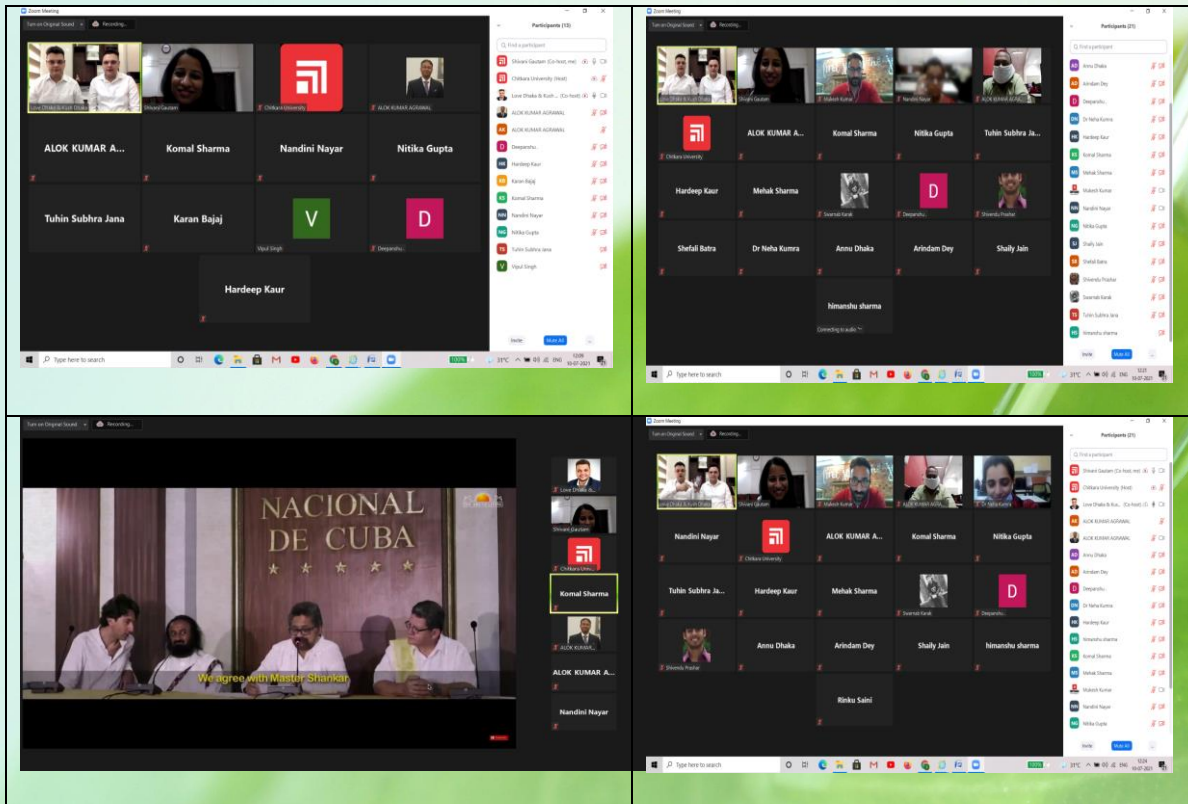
Zoom Meeting

Turn on Original Sound Recording...

Participants (13)

Love Dhaka & Kush Dhaka
Shivani Gautam
Chitkara University
ALOK KUMAR AGRAWAL

ALOK KUMAR A...
Komal Sharma
Nandini Nayar
Nitika Gupta
Tuhin Subhra Jana
Karan Bajaj
V
Vipul Singh
D
Deepanshu
Hardeep Kaur

Find a participant
Shivani Gautam (Co-host, me)
Chitkara University (Host)
Love Dhaka & Kush... (Co-host)
ALOK KUMAR AGRAWAL
ALOK KUMAR AGRAWAL
Deepanshu
Hardeep Kaur
Karan Bajaj
Komal Sharma
Nandini Nayar
Nitika Gupta
Tuhin Subhra Jana
Vipul Singh

Invite Mute All

Type here to search
31°C ENG 10-07-2021

Zoom Meeting

Turn on Original Sound Recording...

Participants (21)

Love Dhaka & Kush Dhaka
Shivani Gautam
Mukesh Kumar
Nandini Nayar
ALOK KUMAR AGRA...
Chitkara University
ALOK KUMAR A...
Komal Sharma
Nitika Gupta
Tuhin Subhra Ja...
Hardeep Kaur
Mehak Sharma
Swarnali Karak
D
Deepanshu
Shivendu Prabhat
Shefali Batra
Dr Neha Kumra
Annu Dhaka
Arindam Dey
Shaily Jain
himanshu sharma
Connecting to audio

Find a participant
Annu Dhaka
Arindam Dey
Deepanshu
Dr Neha Kumra
Hardeep Kaur
Komal Sharma
Mehak Sharma
Mukesh Kumar
Nandini Nayar
Nitika Gupta
Shaily Jain
Shefali Batra
Shivendu Prabhat
Swarnali Karak
Tuhin Subhra Jana
himanshu sharma

Invite Mute All

Type here to search
31°C ENG 10-07-2021

Turn on Original Sound Recording...

NACIONAL DE CUBA

We agree with Master Shankar

Love Dhaka & ...
Shivani Gautam
Chitkara Univ...
Komal Sharma
ALOK KUMAR...
ALOK KUMAR A...
Nandini Nayar

Zoom Meeting

Turn on Original Sound Recording...

Participants (21)

Love Dhaka & Kush Dhaka
Shivani Gautam
Mukesh Kumar
ALOK KUMAR AGRA...
Dr Neha Kumra
Nandini Nayar
Chitkara University
ALOK KUMAR A...
Komal Sharma
Nitika Gupta
Tuhin Subhra Ja...
Hardeep Kaur
Mehak Sharma
Swarnali Karak
D
Deepanshu
Shivendu Prabhat
Annu Dhaka
Arindam Dey
Shaily Jain
himanshu sharma
Rinku Saini

Find a participant
Shivani Gautam (Co-host, me)
Chitkara University (Host)
Love Dhaka & Kus... (Co-host)
ALOK KUMAR AGRAWAL
ALOK KUMAR AGRAWAL
Annu Dhaka
Arindam Dey
Deepanshu
Dr Neha Kumra
Hardeep Kaur
himanshu sharma
Komal Sharma
Mehak Sharma
Mukesh Kumar
Nandini Nayar
Nitika Gupta

Invite Mute All

Type here to search
31°C ENG 10-07-2021